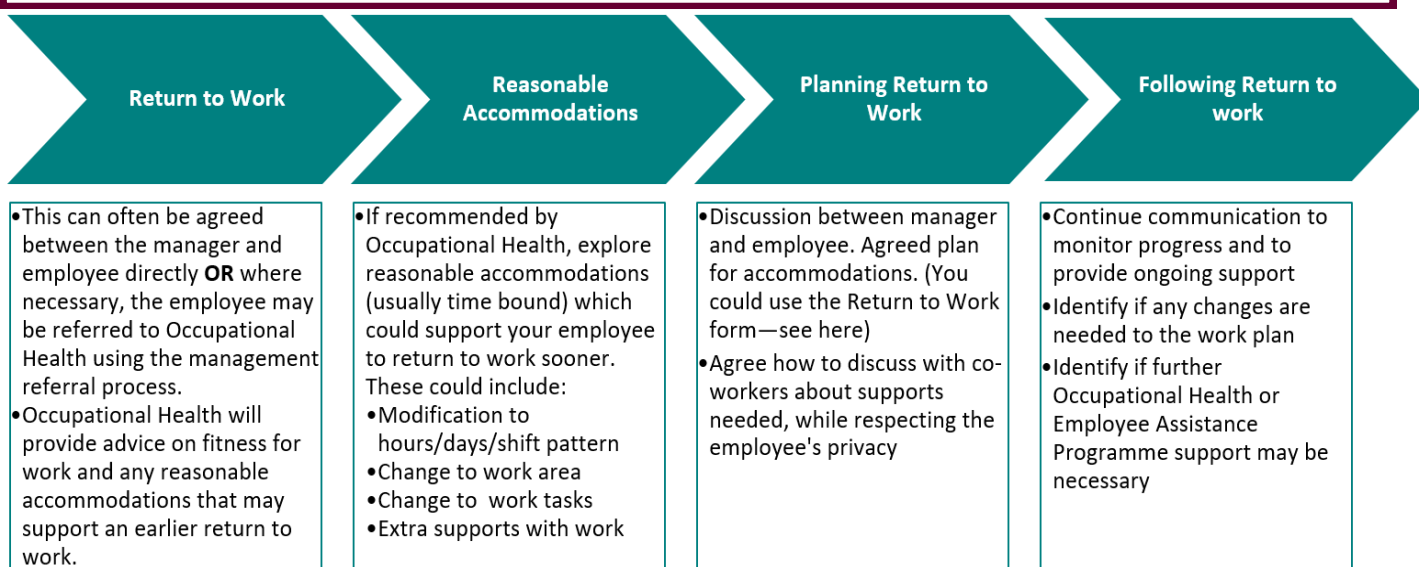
Return to Work

Reasonable Accommodations

Planning Return to Work

Following Return to work

•This can often be agreed between the manager and employee directly **OR** where necessary, the employee may be referred to Occupational Health using the management referral process.
•Occupational Health will provide advice on fitness for work and any reasonable accommodations that may support an earlier return to work.

•If recommended by Occupational Health, explore reasonable accommodations (usually time bound) which could support your employee to return to work sooner. These could include:
•Modification to hours/days/shift pattern
•Change to work area
•Change to work tasks
•Extra supports with work

•Discussion between manager and employee. Agreed plan for accommodations. (You could use the Return to Work form—see here)
•Agree how to discuss with co-workers about supports needed, while respecting the employee's privacy

•Continue communication to monitor progress and to provide ongoing support
•Identify if any changes are needed to the work plan
•Identify if further Occupational Health or Employee Assistance Programme support may be necessary